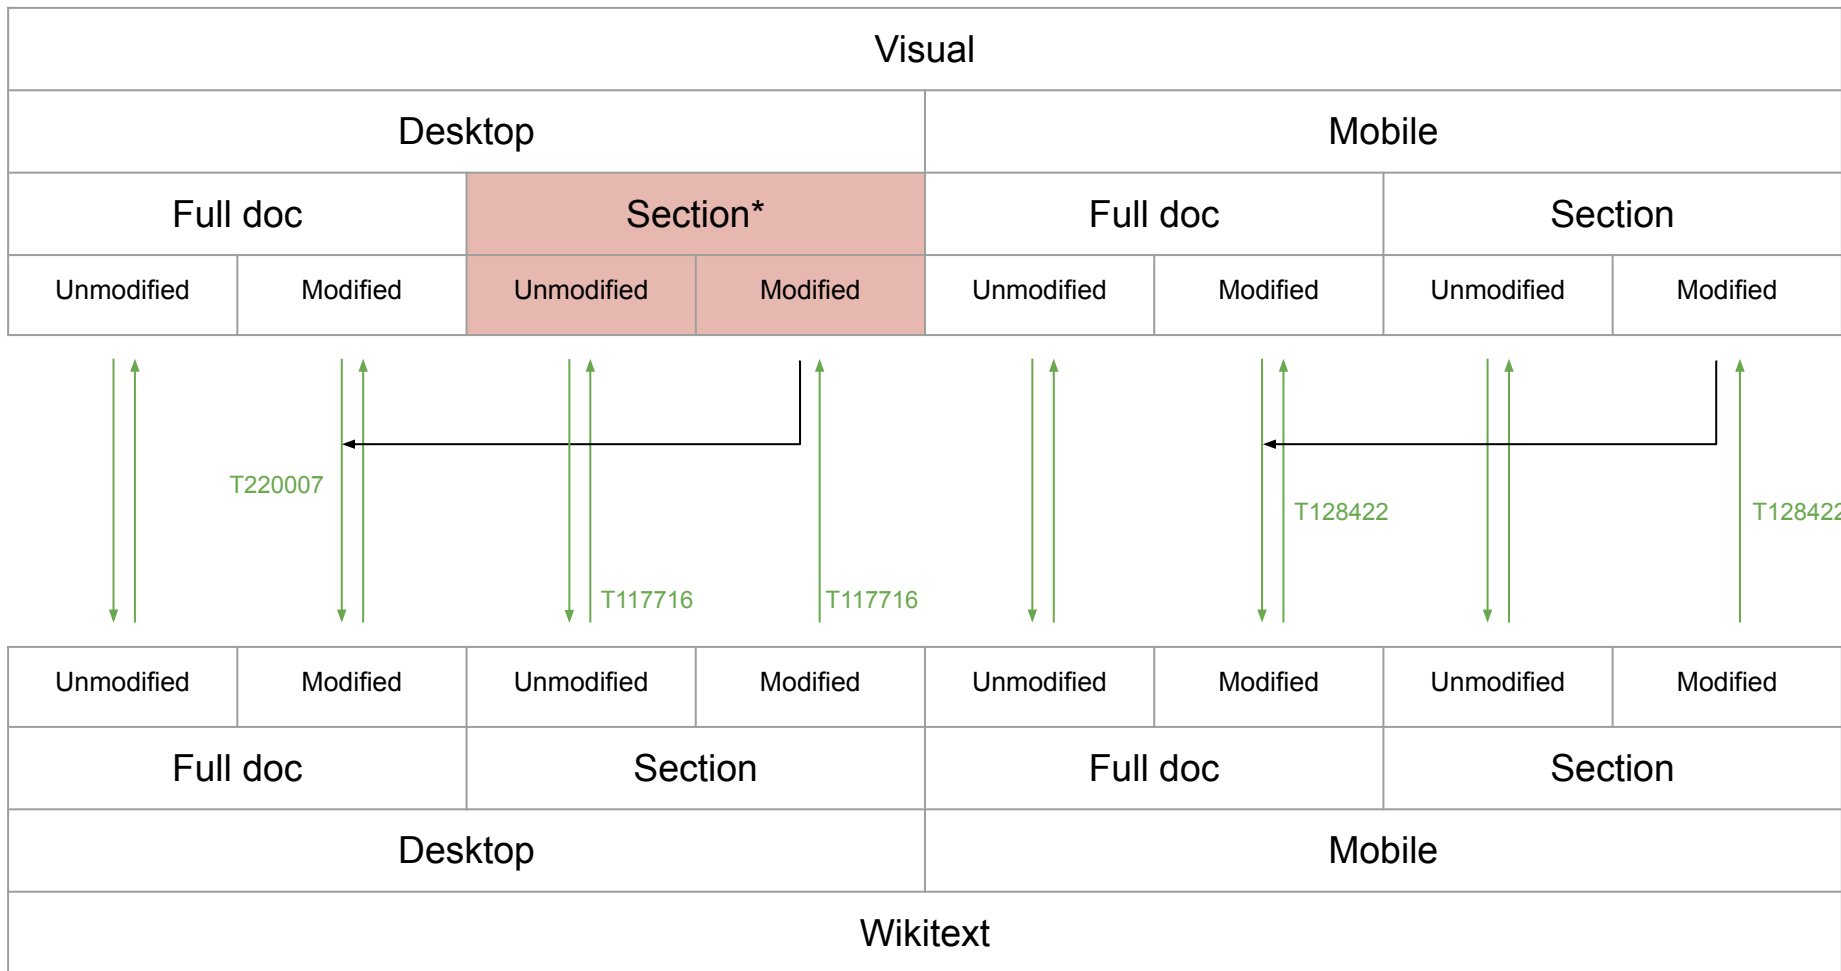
| Visual | | | | | | | |
|---|---|---|---|---|---|---|---|
| Desktop | | | | Mobile | | | |
| Full doc | | Section* | | Full doc | | Section | |
| Unmodified | Modified | Unmodified | Modified | Unmodified | Modified | Unmodified | Modified |

T220007

T117716

T117716

T128422

T12842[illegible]

| Unmodified | Modified | Unmodified | Modified | Unmodified | Modified | Unmodified | Modified |
|---|---|---|---|---|---|---|---|
| Full doc | | Section | | Full doc | | Section | |
| Desktop | | | | Mobile | | | |
| Wikitext | | | | | | | |